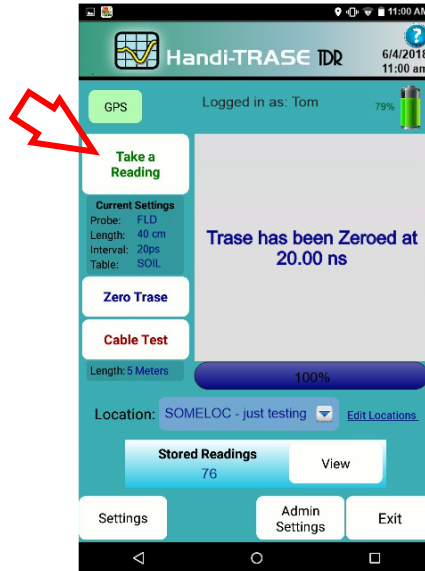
11:00 AM

Handi-TRASE TDR

6/4/2018
11:00 am

GPS

Logged in as: Tom

79%

Take a Reading

Current Settings
Probe: FLD
Length: 40 cm
Interval: 20ps
Table: SOIL

Trase has been Zeroed at 20.00 ns

Zero Trase

Cable Test

Length: 5 Meters

100%

Location: SOMELOC - just testing

Edit Locations

Stored Readings
76

View

Settings

Admin Settings

Exit